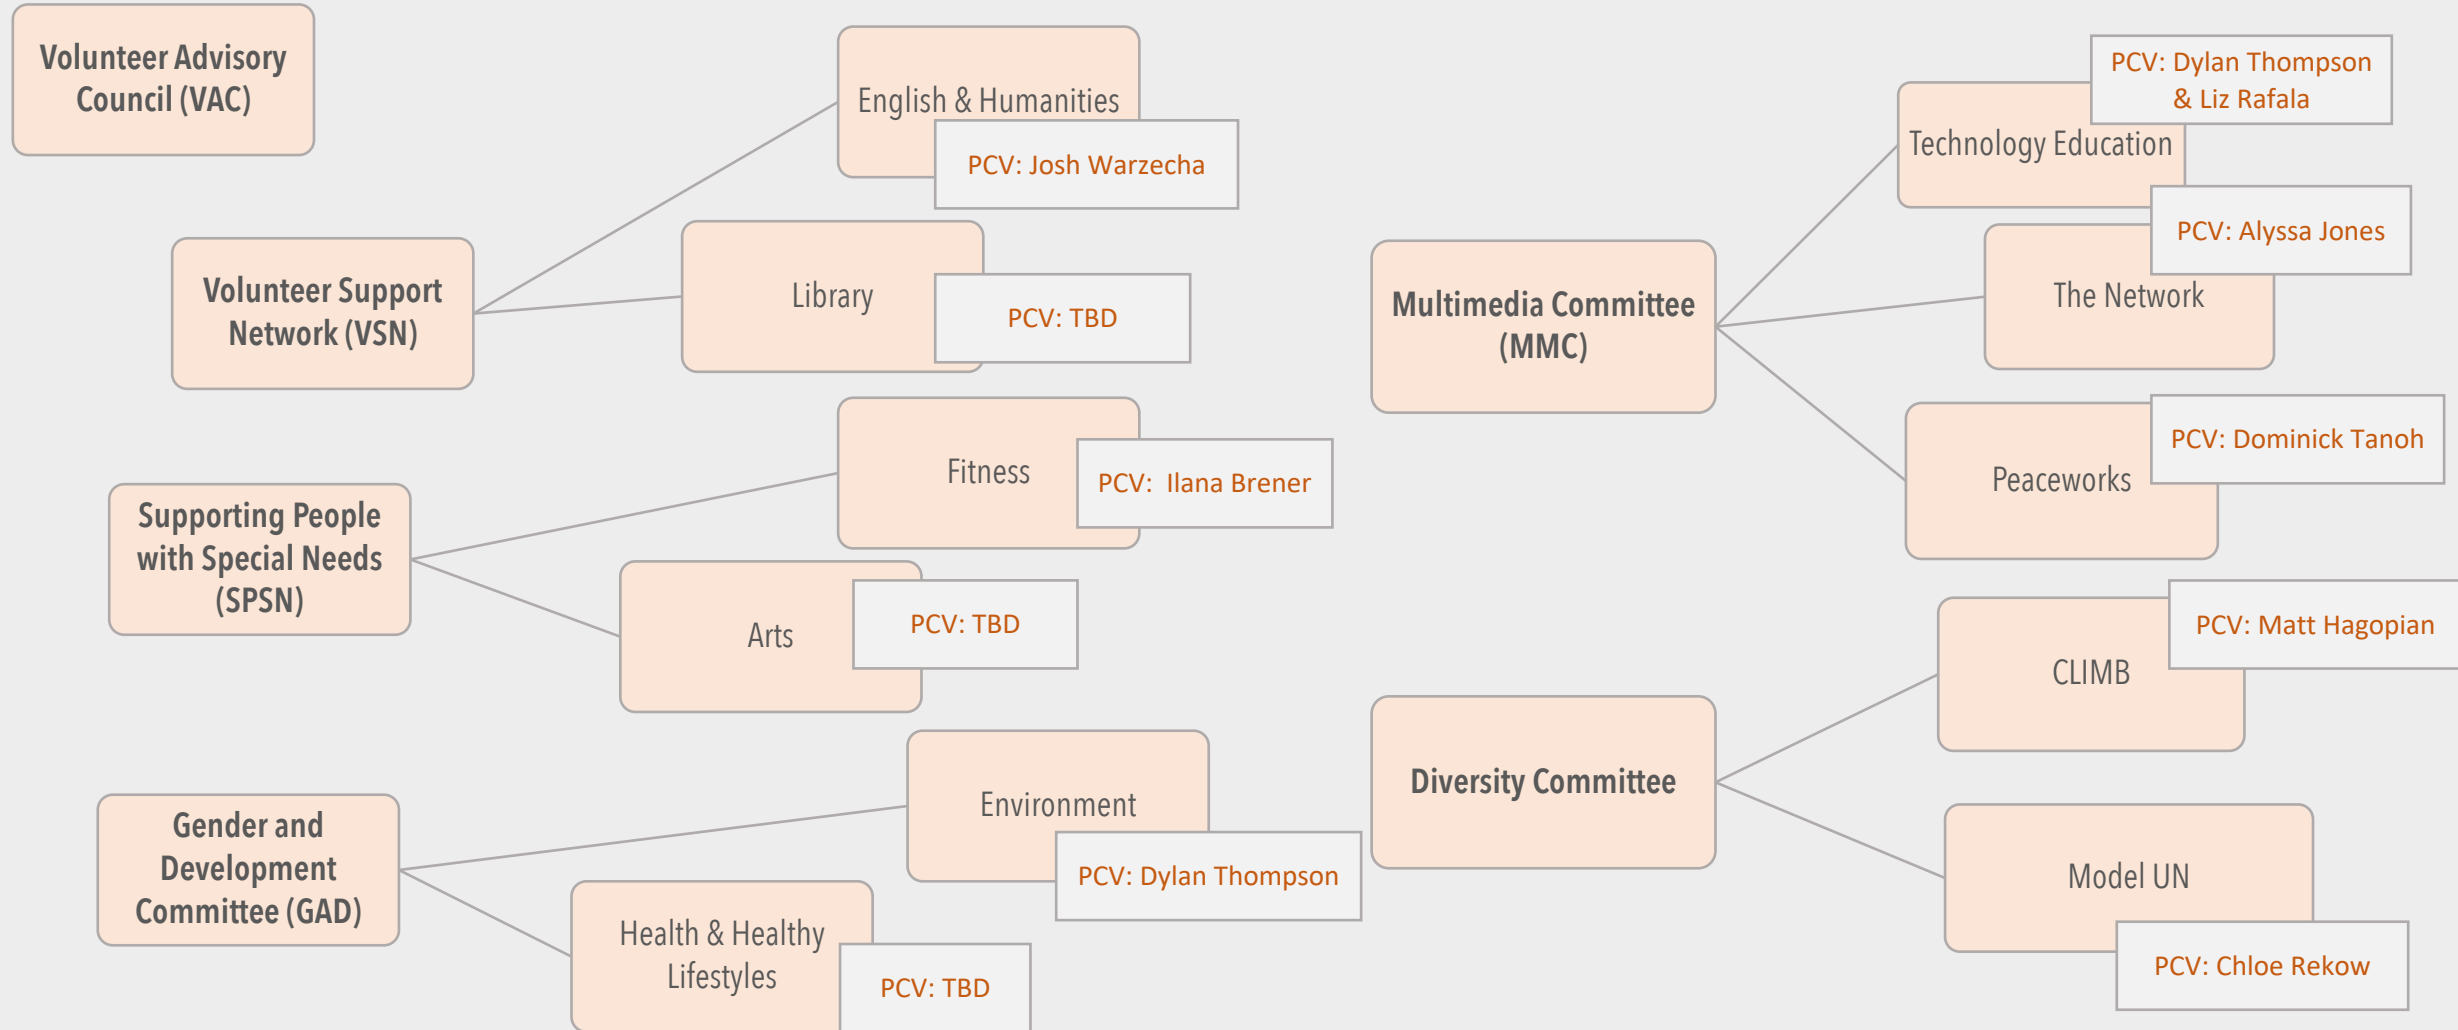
Volunteer Advisory Council (VAC)

Volunteer Support Network (VSN)

English & Humanities

PCV: Josh Warzecha

Library

PCV: TBD

Supporting People with Special Needs (SPSN)

Fitness

PCV: Ilana Brener

Arts

PCV: TBD

Gender and Development Committee (GAD)

Environment

PCV: Dylan Thompson

Health & Healthy Lifestyles

PCV: TBD

Multimedia Committee (MMC)

PCV: Dylan Thompson & Liz Rafala

Technology Education

PCV: Alyssa Jones

The Network

PCV: Dominick Tanoh

Peaceworks

Diversity Committee

PCV: Matt Hagopian

CLIMB

Model UN

PCV: Chloe Rekow